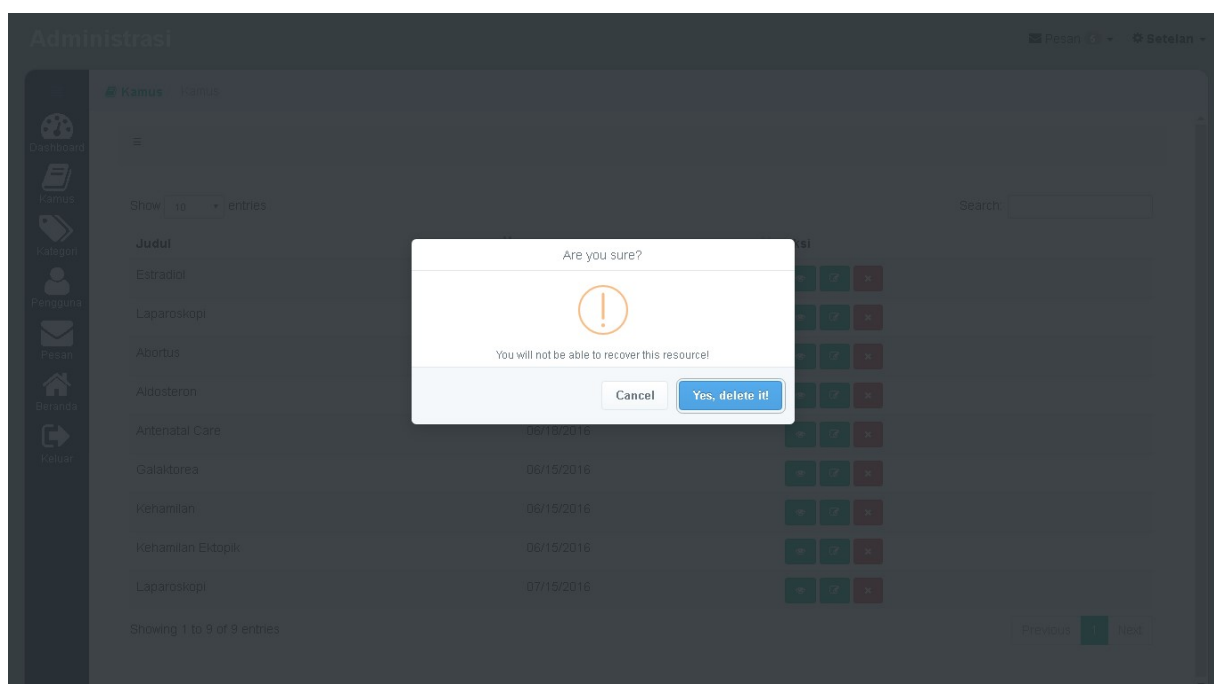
Administrasi

Pesan (1) Setelan

Dashboard

Kamus

Katagori

Pengguna

Pesan

Beranda

Keluar

Kamus / Kamus

Show 10 entries

Search:

| Judul | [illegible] | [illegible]si |
|---|---|---|
| Estradiol | | |
| Laparoskopi | | |
| Abortus | | |
| Aldosteron | | |
| Antenatal Care | 06/15/2016 | |
| Galaktorea | 06/15/2016 | |
| Kehamilan | 06/15/2016 | |
| Kehamilan Ektopik | 06/15/2016 | |
| Laparoskopi | 07/15/2016 | |

Showing 1 to 9 of 9 entries

Previous 1 Next

Are you sure?

You will not be able to recover this resource!

Cancel

Yes, delete it!